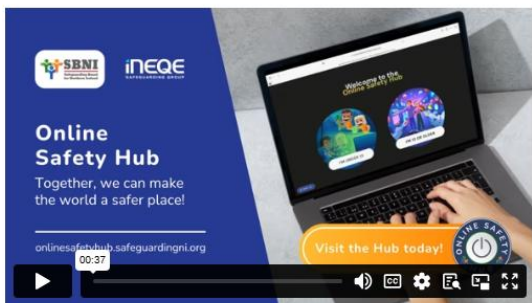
SBNI
Safeguarding Board for Northern Ireland

iNEQE
SAFEGUARDING GROUP

Online Safety Hub

Together, we can make the world a safer place!

onlinesafetyhub.safeguardingni.org

Welcome to the Online Safety Hub

I'M UNDER 13
I'M 13 OR OLDER

Visit the Hub today!

ONLINE SAFETY

00:37